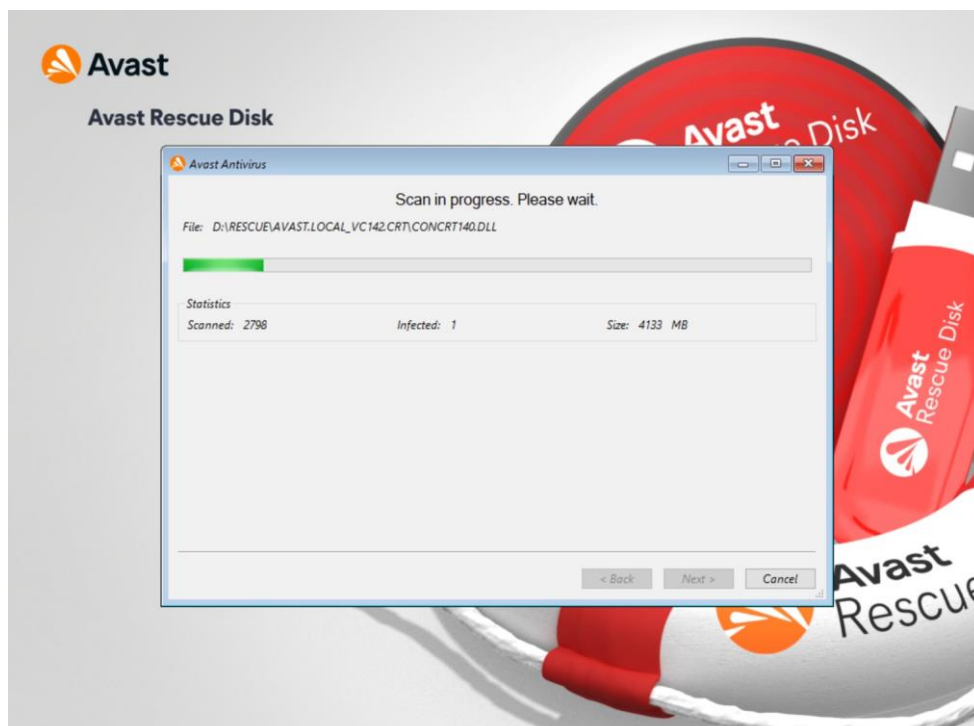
Avast

Avast Rescue Disk

Avast Antivirus

Scan in progress. Please wait.

File: D:\RESCUE\AVAST.LOCAL_VC142.CRT\CONCRT140.DLL

Statistics

Scanned: 2798

Infected: 1

Size: 4133 MB

< Back

Next >

Cancel

Avast Rescue Disk

Avast Rescue Disk

Avast Rescue